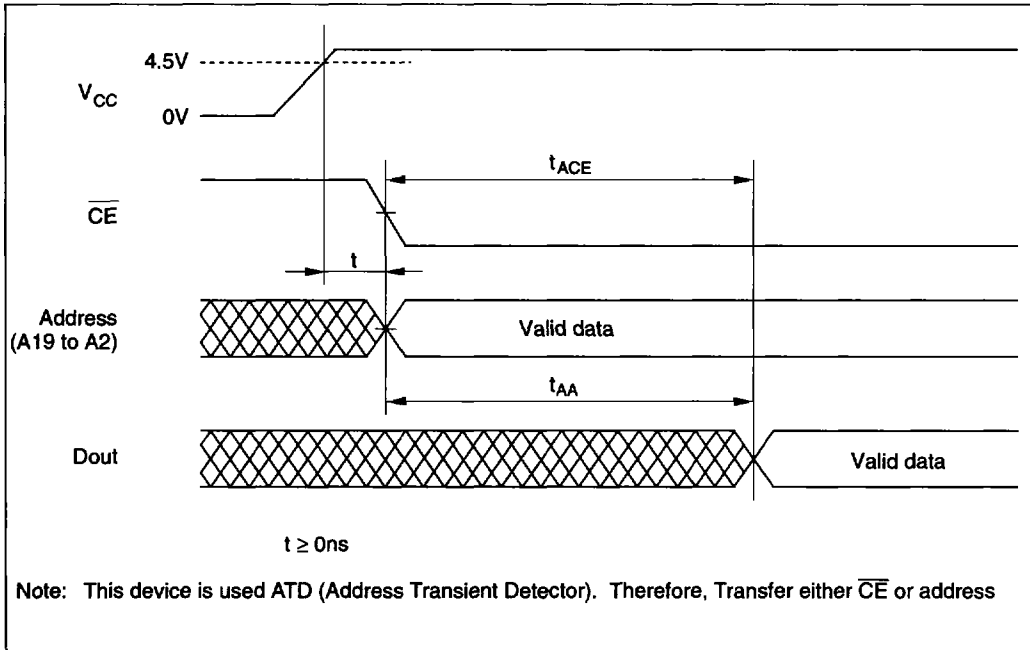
4.5V

$V_{CC}$

0V

$t_{ACE}$

$\overline{CE}$

t

Address (A19 to A2)

Valid data

$t_{AA}$

Dout

Valid data

$t \geq 0ns$

Note: This device is used ATD (Address Transient Detector). Therefore, Transfer either $\overline{CE}$ or address